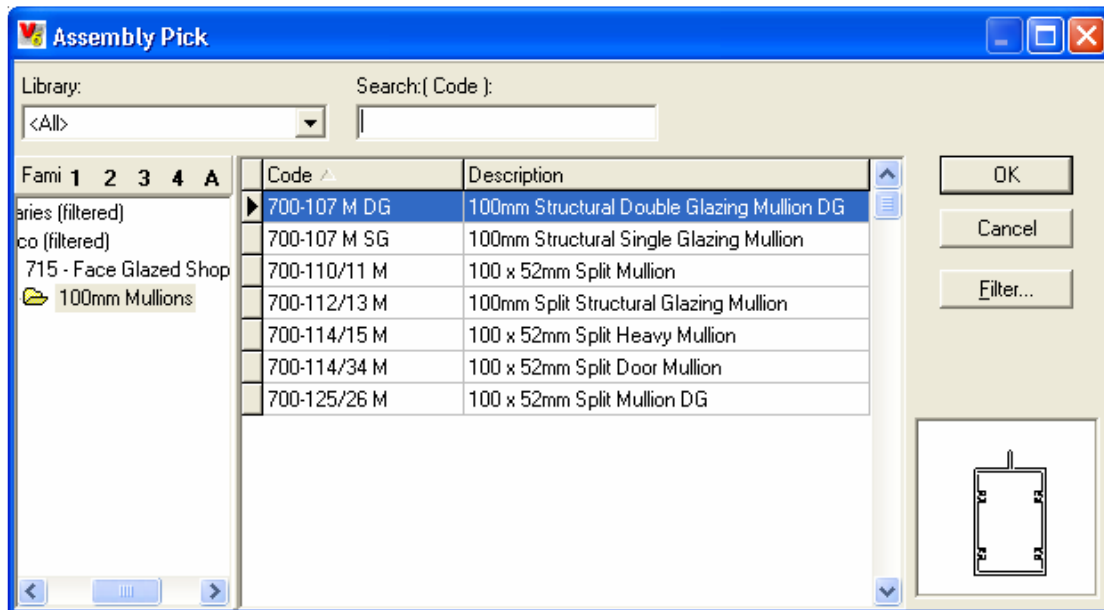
Assembly Pick

Library:
<All>

Search:( Code ):

Fami 1 2 3 4 A

aries (filtered)
co (filtered)
715 - Face Glazed Shop
100mm Mullions

| Code | Description |
|---|---|
| 700-107 M DG | 100mm Structural Double Glazing Mullion DG |
| 700-107 M SG | 100mm Structural Single Glazing Mullion |
| 700-110/11 M | 100 x 52mm Split Mullion |
| 700-112/13 M | 100mm Split Structural Glazing Mullion |
| 700-114/15 M | 100 x 52mm Split Heavy Mullion |
| 700-114/34 M | 100 x 52mm Split Door Mullion |
| 700-125/26 M | 100 x 52mm Split Mullion DG |

OK
Cancel
Filter...